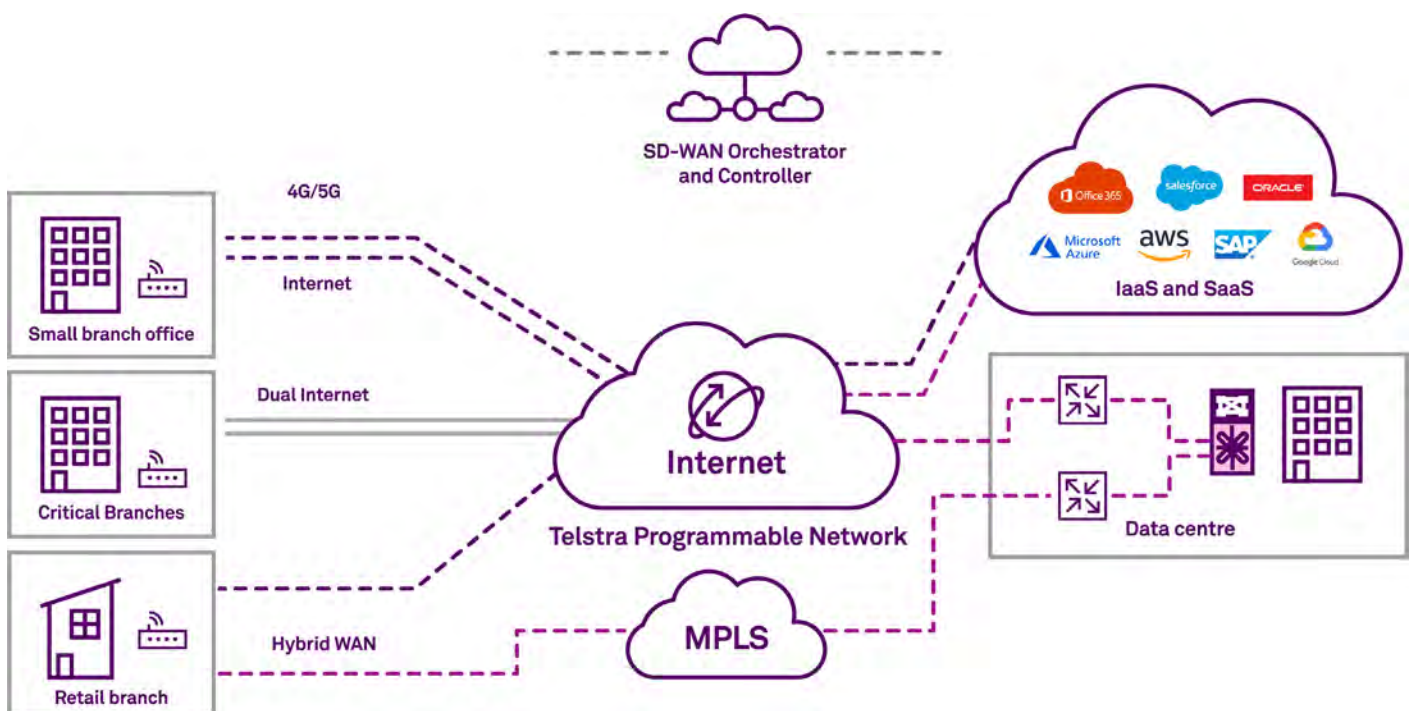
SD-WAN Orchestrator and Controller

4G/5G

Internet

Small branch office

Dual Internet

Critical Branches

Retail branch

Hybrid WAN

Internet

Telstra Programmable Network

MPLS

Office 365

salesforce

ORACLE

Microsoft Azure

aws

SAP

Google Cloud

IaaS and SaaS

Data centre